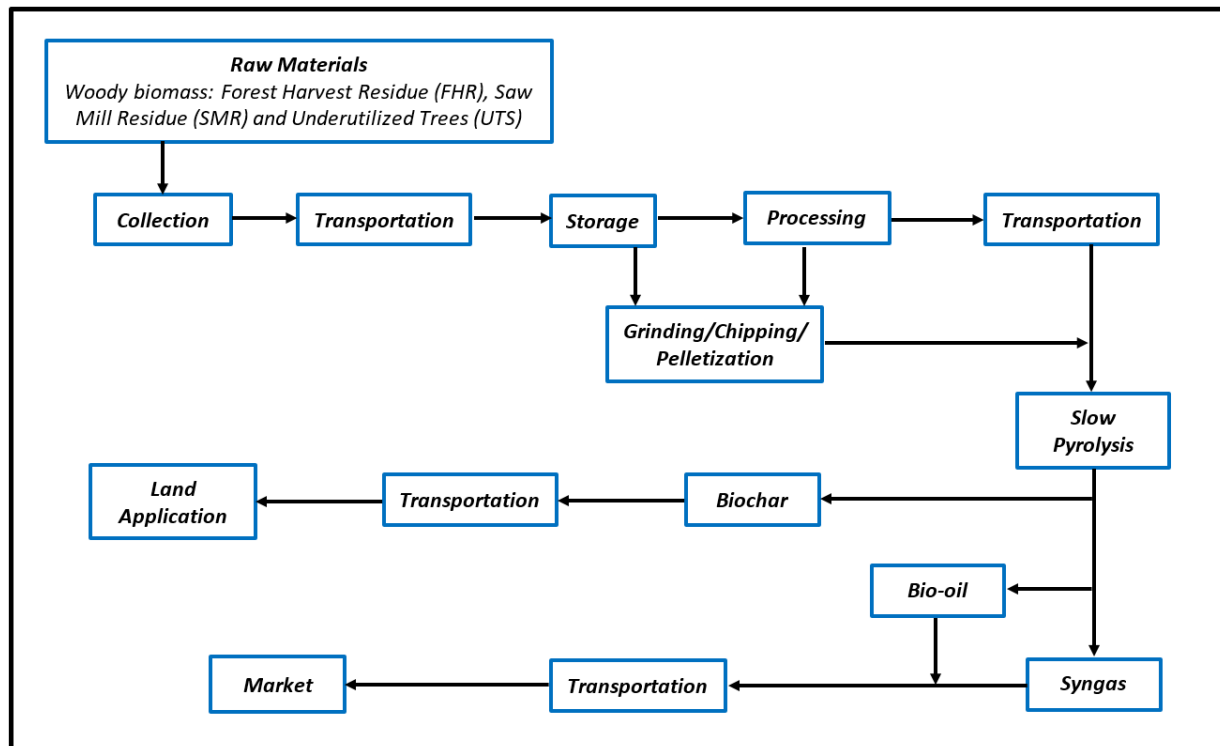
Raw Materials
Woody biomass: Forest Harvest Residue (FHR), Saw Mill Residue (SMR) and Underutilized Trees (UTS)

Collection

Transportation

Storage

Processing

Transportation

Grinding/Chipping/ Pelletization

Slow Pyrolysis

Land Application

Transportation

Biochar

Bio-oil

Market

Transportation

Syngas